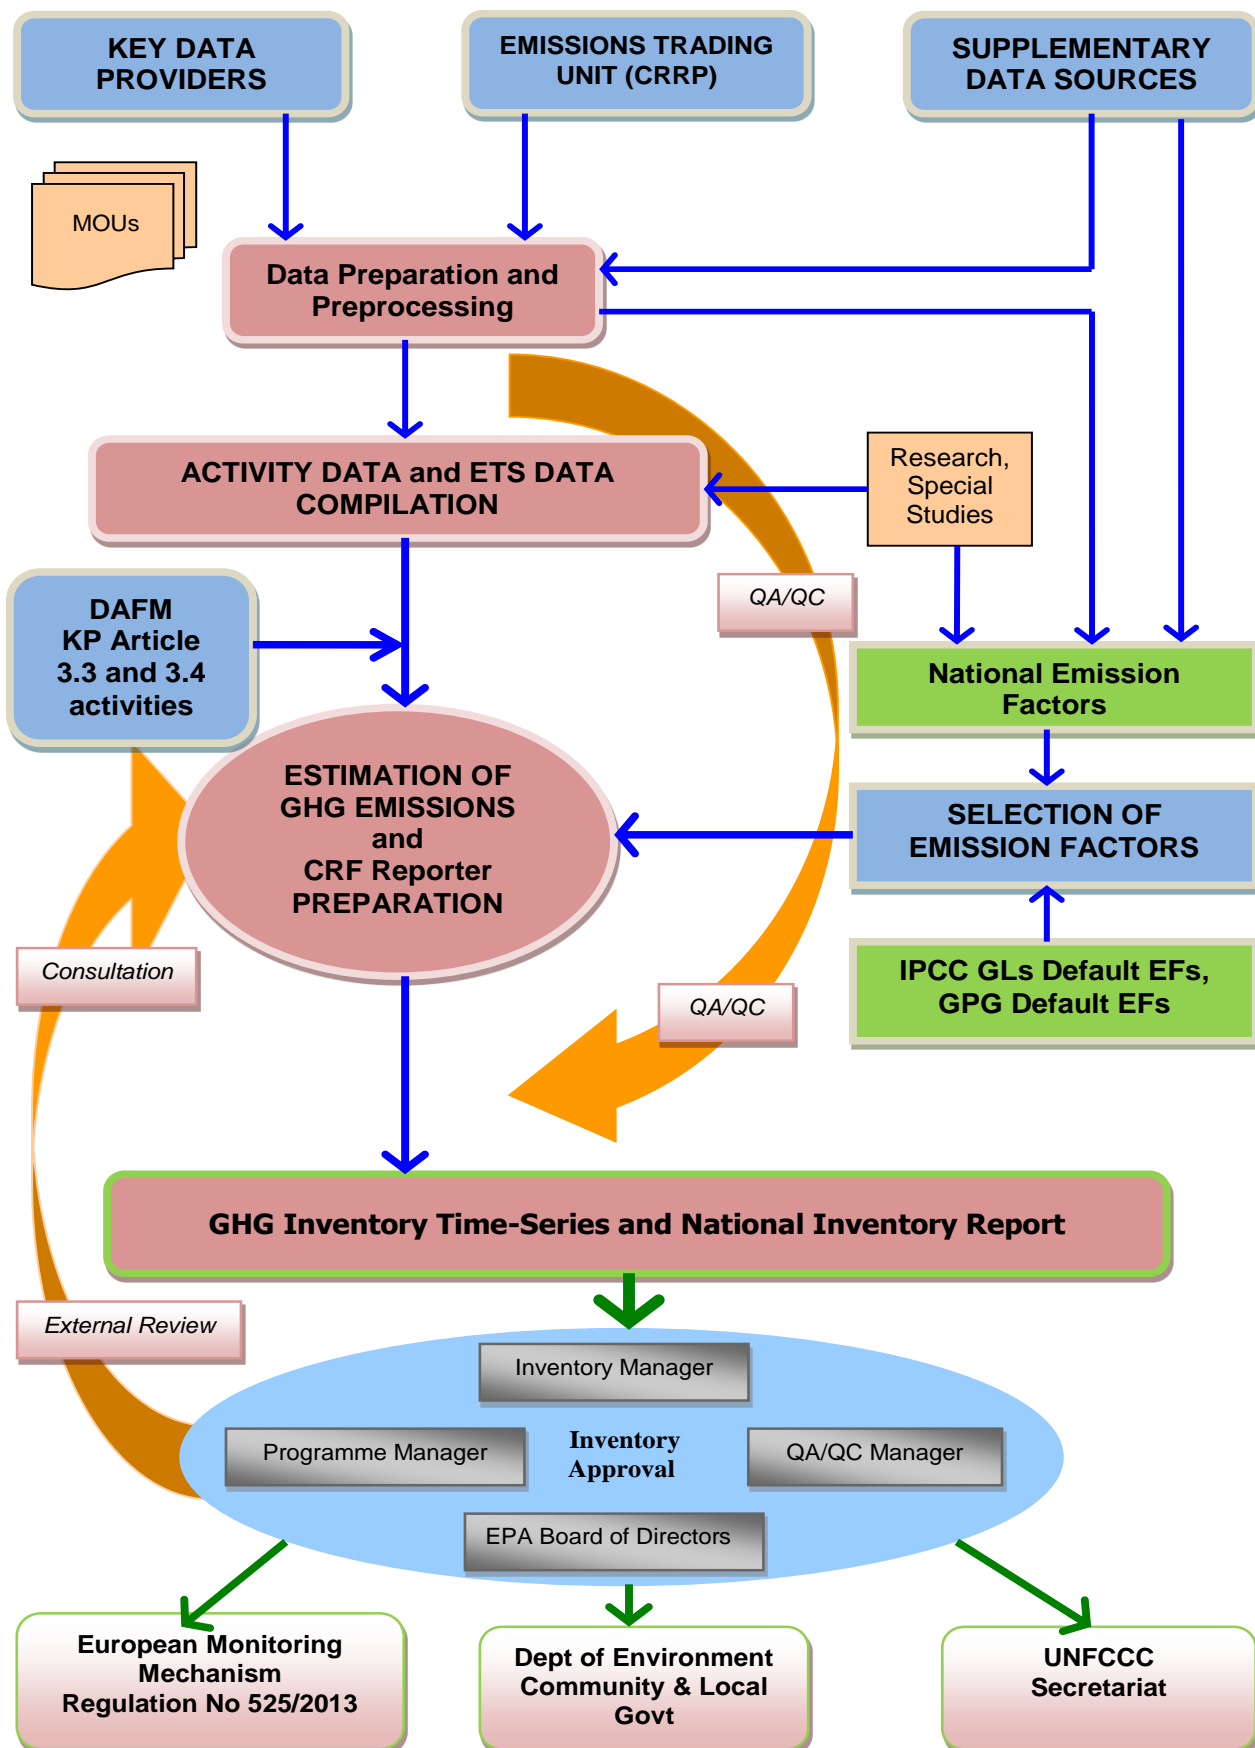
KEY DATA PROVIDERS

EMISSIONS TRADING UNIT (CRRP)

SUPPLEMENTARY DATA SOURCES

MOUs

Data Preparation and Preprocessing

ACTIVITY DATA and ETS DATA COMPILATION

Research, Special Studies

QA/QC

DAFM KP Article 3.3 and 3.4 activities

National Emission Factors

ESTIMATION OF GHG EMISSIONS and CRF Reporter PREPARATION

SELECTION OF EMISSION FACTORS

IPCC GLs Default EFs, GPG Default EFs

Consultation

QA/QC

GHG Inventory Time-Series and National Inventory Report

External Review

Inventory Manager

Programme Manager

Inventory Approval

QA/QC Manager

EPA Board of Directors

European Monitoring Mechanism Regulation No 525/2013

Dept of Environment Community & Local Govt

UNFCCC Secretariat